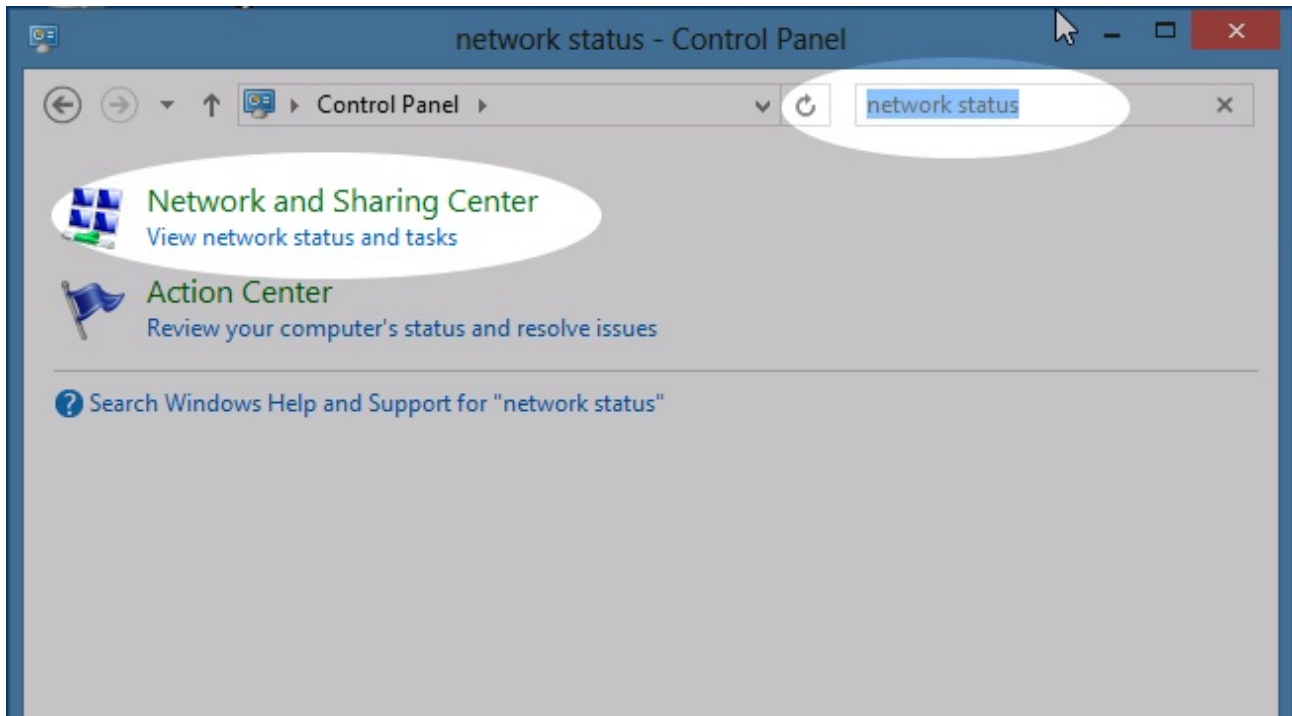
network status - Control Panel

Control Panel

network status

Network and Sharing Center
View network status and tasks

Action Center
Review your computer's status and resolve issues

Search Windows Help and Support for "network status"